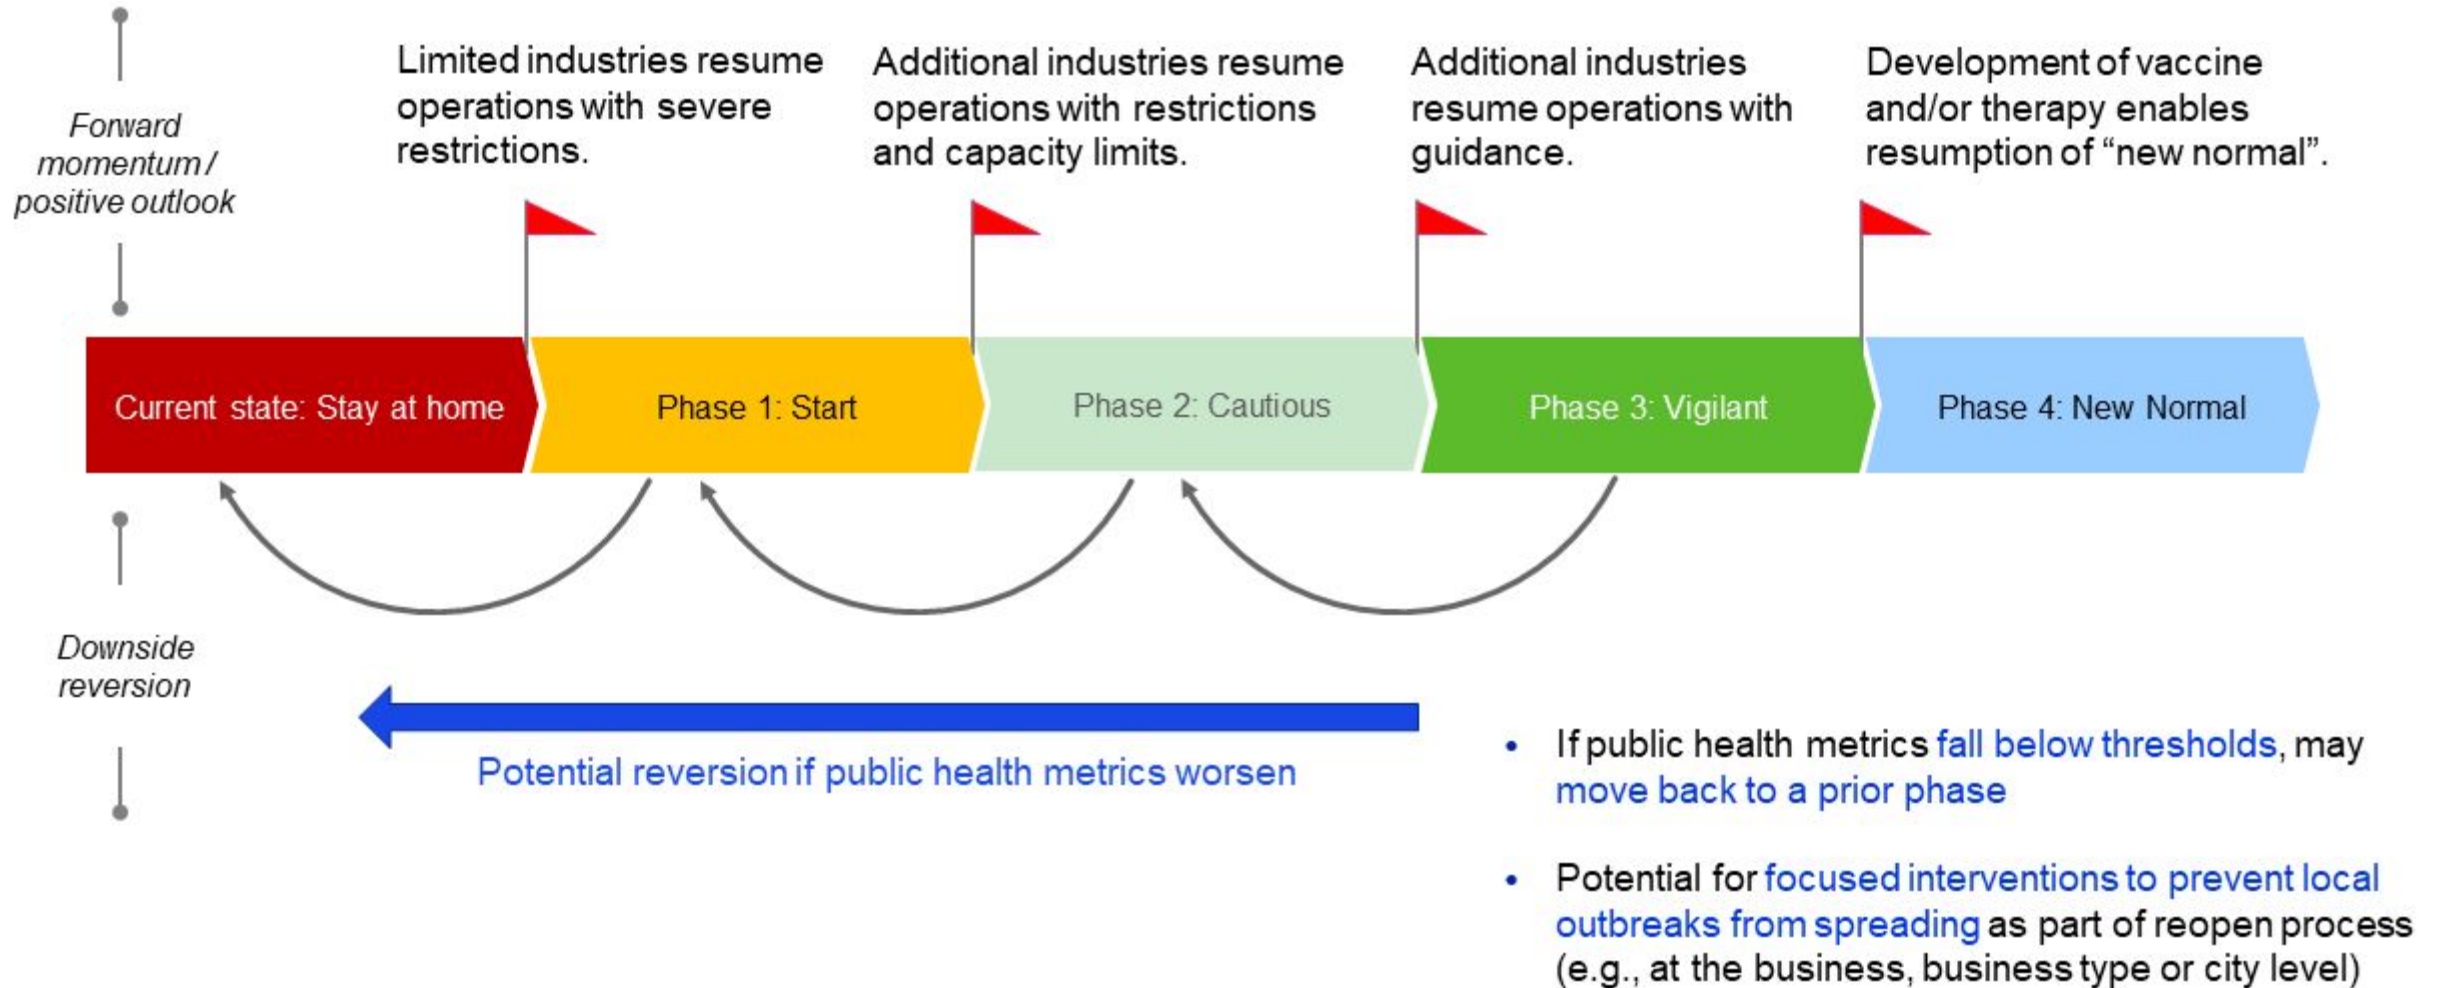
Forward momentum / positive outlook

Limited industries resume operations with severe restrictions.

Additional industries resume operations with restrictions and capacity limits.

Additional industries resume operations with guidance.

Development of vaccine and/or therapy enables resumption of “new normal”.

Current state: Stay at home

Phase 1: Start

Phase 2: Cautious

Phase 3: Vigilant

Phase 4: New Normal

Downside reversion

Potential reversion if public health metrics worsen

• If public health metrics fall below thresholds, may move back to a prior phase

• Potential for focused interventions to prevent local outbreaks from spreading as part of reopen process (e.g., at the business, business type or city level)